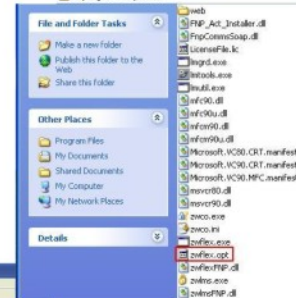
File and Folder Tasks

Make a new folder
Publish this folder to the Web
Share this folder

Other Places

Program Files
My Documents
Shared Documents
My Computer
My Network Places

Details

web
FNP_Act_Installer.dll
FnpCommsSoap.dll
LicenseFile.lic
lmgrd.exe
lmtools.exe
lmutil.exe
mfc90.dll
mfc90u.dll
mfcm90.dll
mfcm90u.dll
Microsoft.VC90.CRT.manifest
Microsoft.VC90.CRT.manifest
Microsoft.VC90.MFC.manifest
msvcr80.dll
msvcr90.dll
zwco.exe
zwco.ini
zwflex.exe
zwflex.opt
zwflexFNP.dll
zwlms.exe
zwlmsFNP.dll